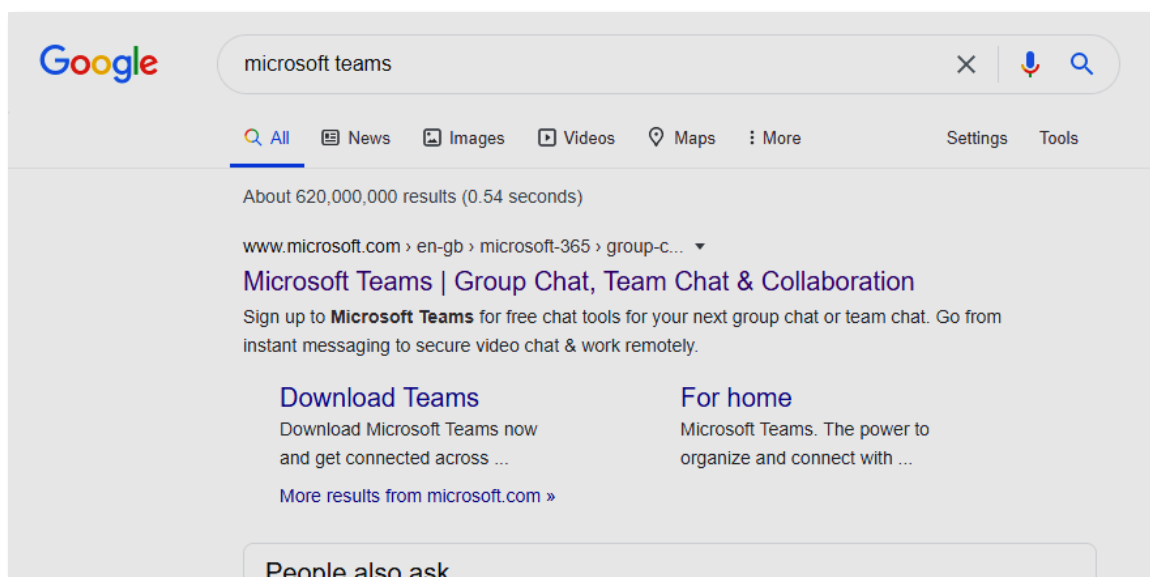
Google

microsoft teams

All News Images Videos Maps More Settings Tools

About 620,000,000 results (0.54 seconds)

www.microsoft.com › en-gb › microsoft-365 › group-c...

Microsoft Teams | Group Chat, Team Chat & Collaboration

Sign up to **Microsoft Teams** for free chat tools for your next group chat or team chat. Go from instant messaging to secure video chat & work remotely.

Download Teams
Download Microsoft Teams now and get connected across ...

For home
Microsoft Teams. The power to organize and connect with ...

More results from microsoft.com »

People also ask